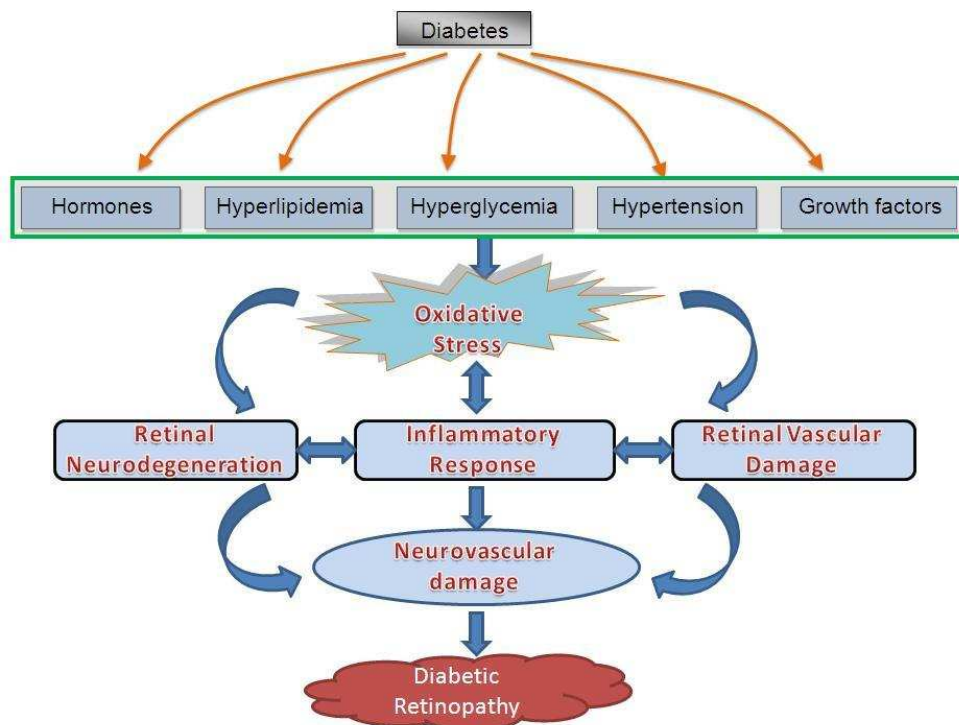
Diabetes

Hormones

Hyperlipidemia

Hyperglycemia

Hypertension

Growth factors

Oxidative Stress

Retinal Neurodegeneration

Inflammatory Response

Retinal Vascular Damage

Neurovascular damage

Diabetic Retinopathy